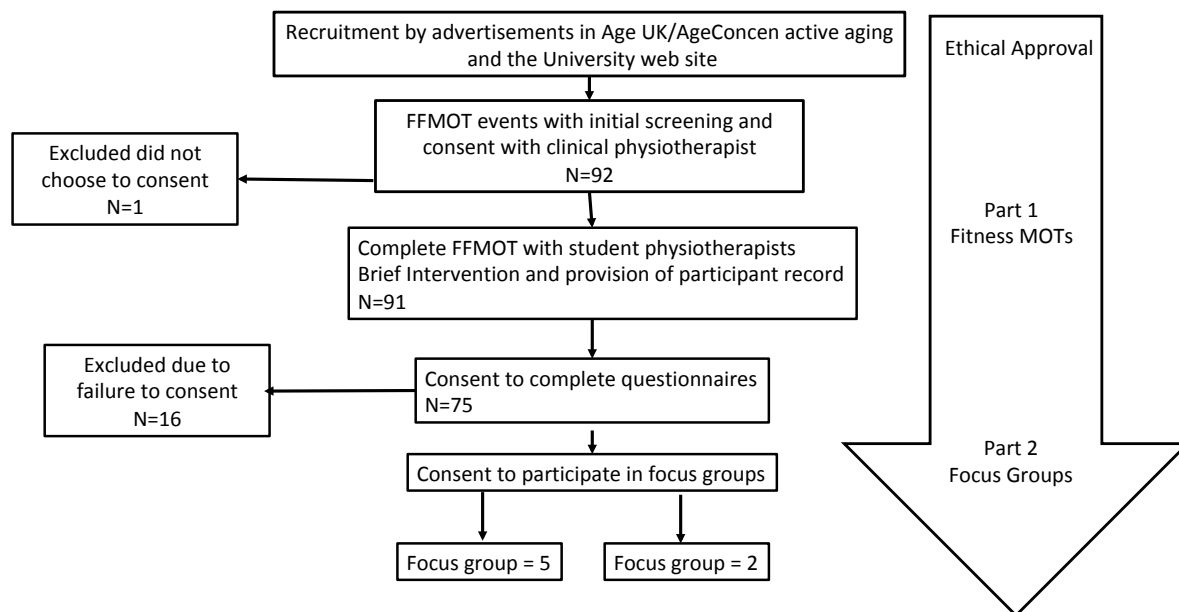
Recruitment by advertisements in Age UK/AgeConcen active aging and the University web site

FFMOT events with initial screening and consent with clinical physiotherapist
N=92

Excluded did not choose to consent
N=1

Complete FFMOT with student physiotherapists
Brief Intervention and provision of participant record
N=91

Excluded due to failure to consent
N=16

Consent to complete questionnaires
N=75

Consent to participate in focus groups

Focus group = 5

Focus group = 2

Ethical Approval

Part 1
Fitness MOTs

Part 2
Focus Groups